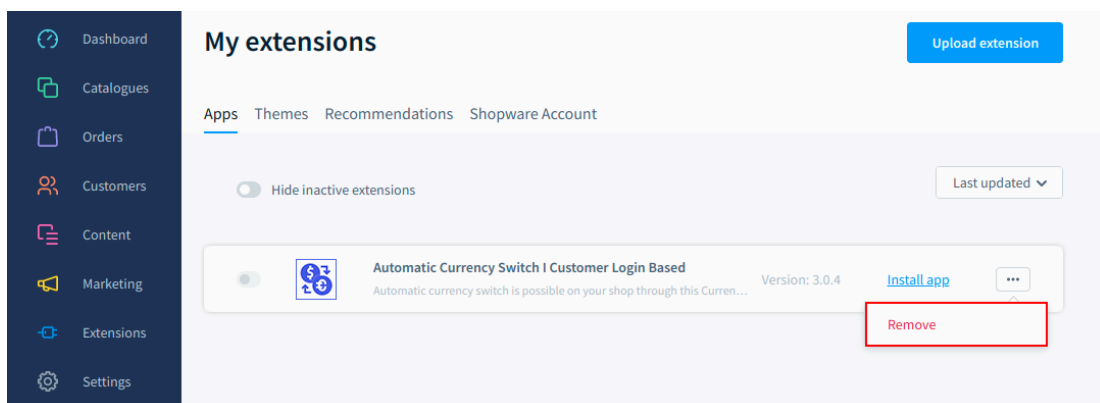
Dashboard
Catalogues
Orders
Customers
Content
Marketing
Extensions
Settings

My extensions

Upload extension

Apps Themes Recommendations Shopware Account

Hide inactive extensions

Last updated

Automatic Currency Switch I Customer Login Based
Automatic currency switch is possible on your shop through this Curren...

Version: 3.0.4

Install app

•••

Remove